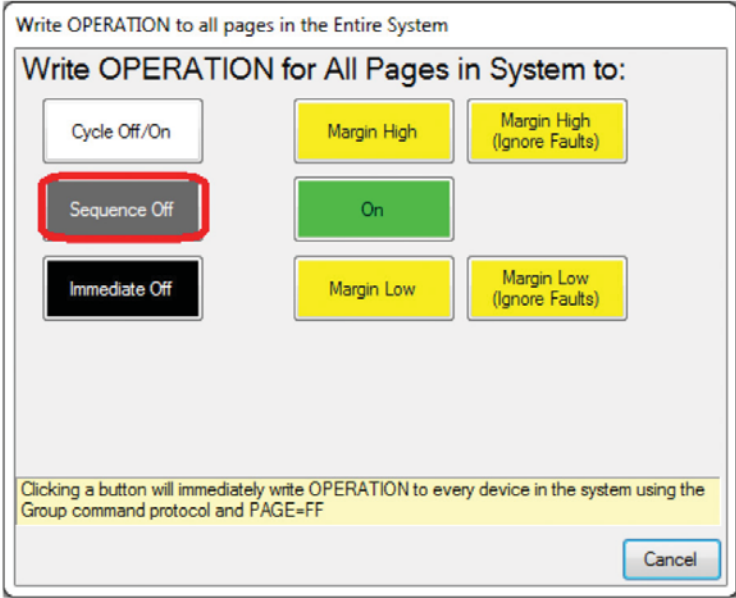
Write OPERATION to all pages in the Entire System

Write OPERATION for All Pages in System to:

Cycle Off/On

Margin High

Margin High (Ignore Faults)

Sequence Off

On

Immediate Off

Margin Low

Margin Low (Ignore Faults)

Clicking a button will immediately write OPERATION to every device in the system using the Group command protocol and PAGE=FF

Cancel